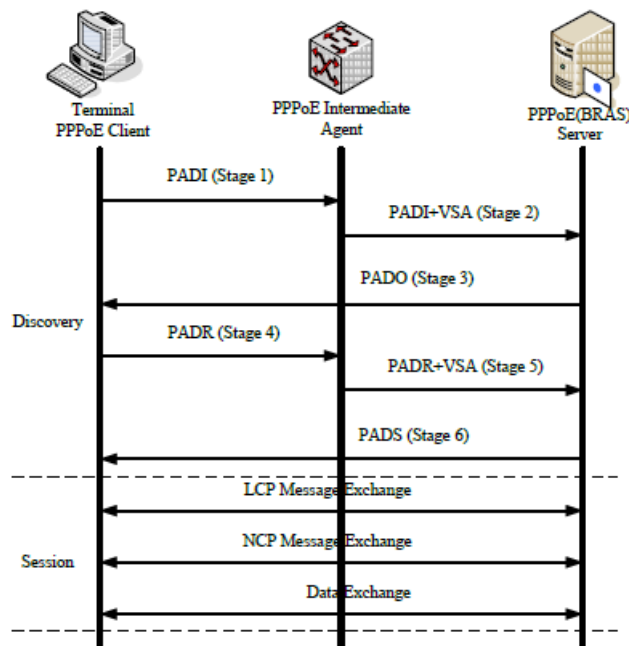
Terminal PPPoE Client

PPPoE Intermediate Agent

PPPoE(BRAS) Server

PADI (Stage 1)

PADI+VSA (Stage 2)

PADO (Stage 3)

Discovery

PADR (Stage 4)

PADR+VSA (Stage 5)

PADS (Stage 6)

LCP Message Exchange

Session

NCP Message Exchange

Data Exchange